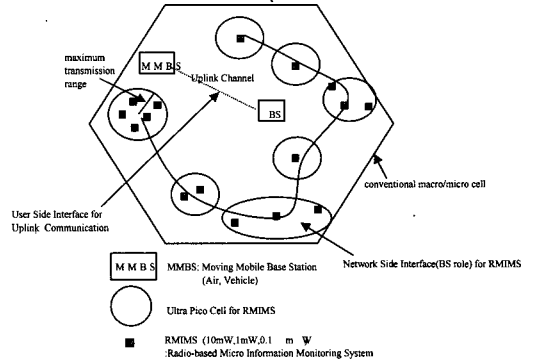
maximum transmission range

M M B S

Uplink Channel

BS

conventional macro/micro cell

User Side Interface for Uplink Communication

Network Side Interface(BS role) for RMIMS

M M B S MMBS: Moving Mobile Base Station (Air, Vehicle)

Ultra Pico Cell for RMIMS

RMIMS (10mW,1mW,0.1 m W
:Radio-based Micro Information Monitoring System